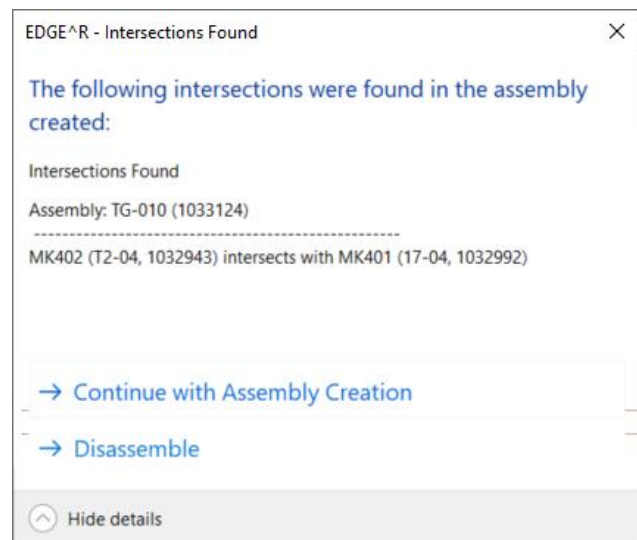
EDGE^R - Intersections Found

×

The following intersections were found in the assembly created:

Intersections Found

Assembly: TG-010 (1033124)

---------------------------------------------------

MK402 (T2-04, 1032943) intersects with MK401 (17-04, 1032992)

→ Continue with Assembly Creation

→ Disassemble

Hide details